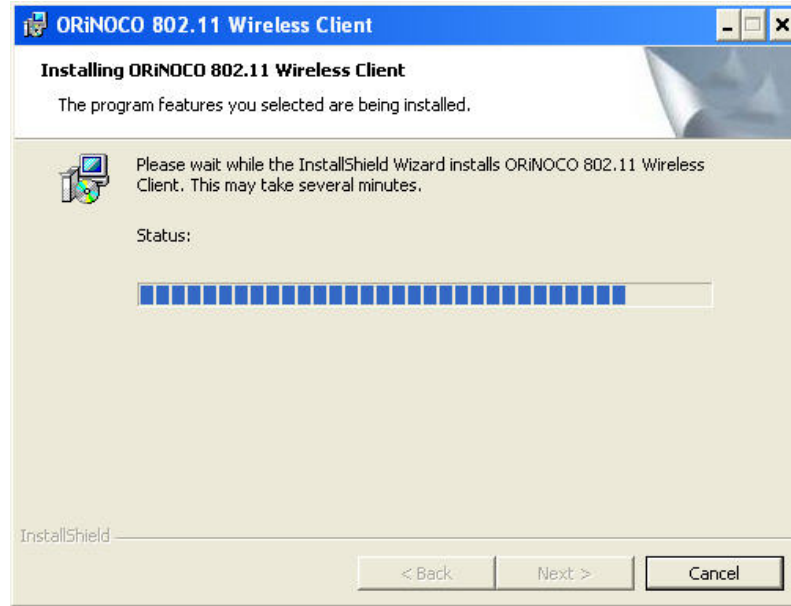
ORiNOCO 802.11 Wireless Client

Installing ORiNOCO 802.11 Wireless Client

The program features you selected are being installed.

Please wait while the InstallShield Wizard installs ORiNOCO 802.11 Wireless Client. This may take several minutes.

Status:

InstallShield

< Back

Next >

Cancel